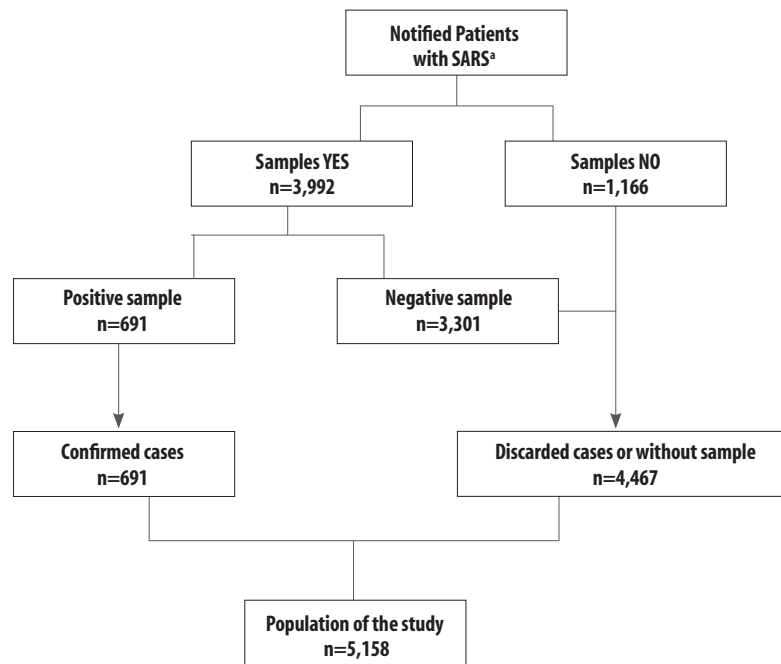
Notified Patients with SARS$^{a}$

Samples YES
n=3,992

Samples NO
n=1,166

Positive sample
n=691

Negative sample
n=3,301

Confirmed cases
n=691

Discarded cases or without sample
n=4,467

Population of the study
n=5,158